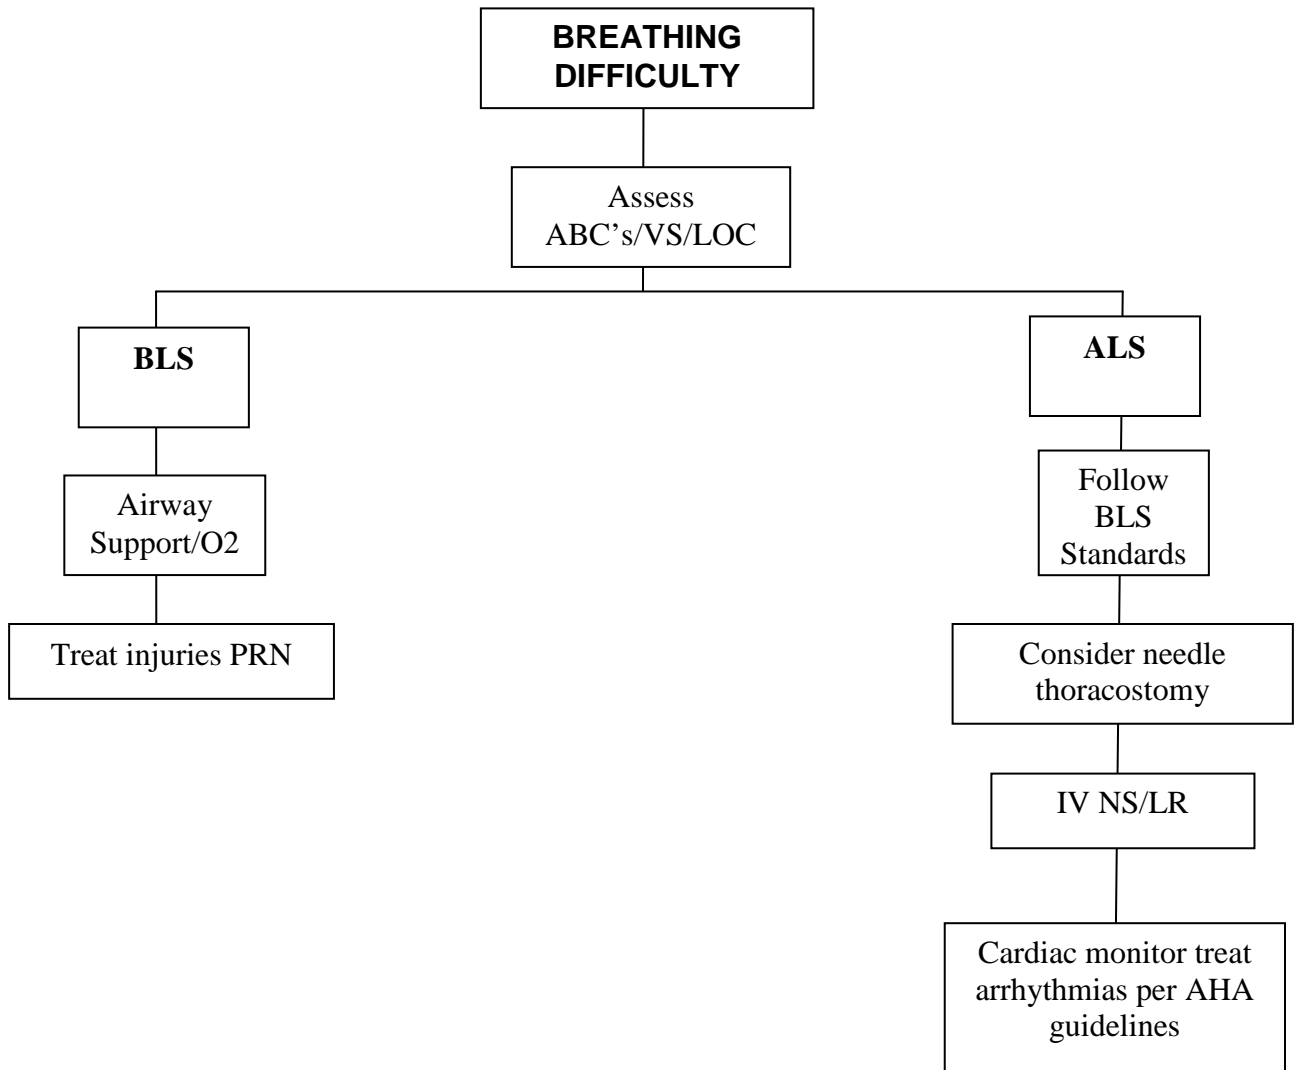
BREATHING DIFFICULTY

Assess ABC’s/VS/LOC

BLS

Airway Support/O2

Treat injuries PRN

ALS

Follow BLS Standards

Consider needle thoracostomy

IV NS/LR

Cardiac monitor treat arrhythmias per AHA guidelines